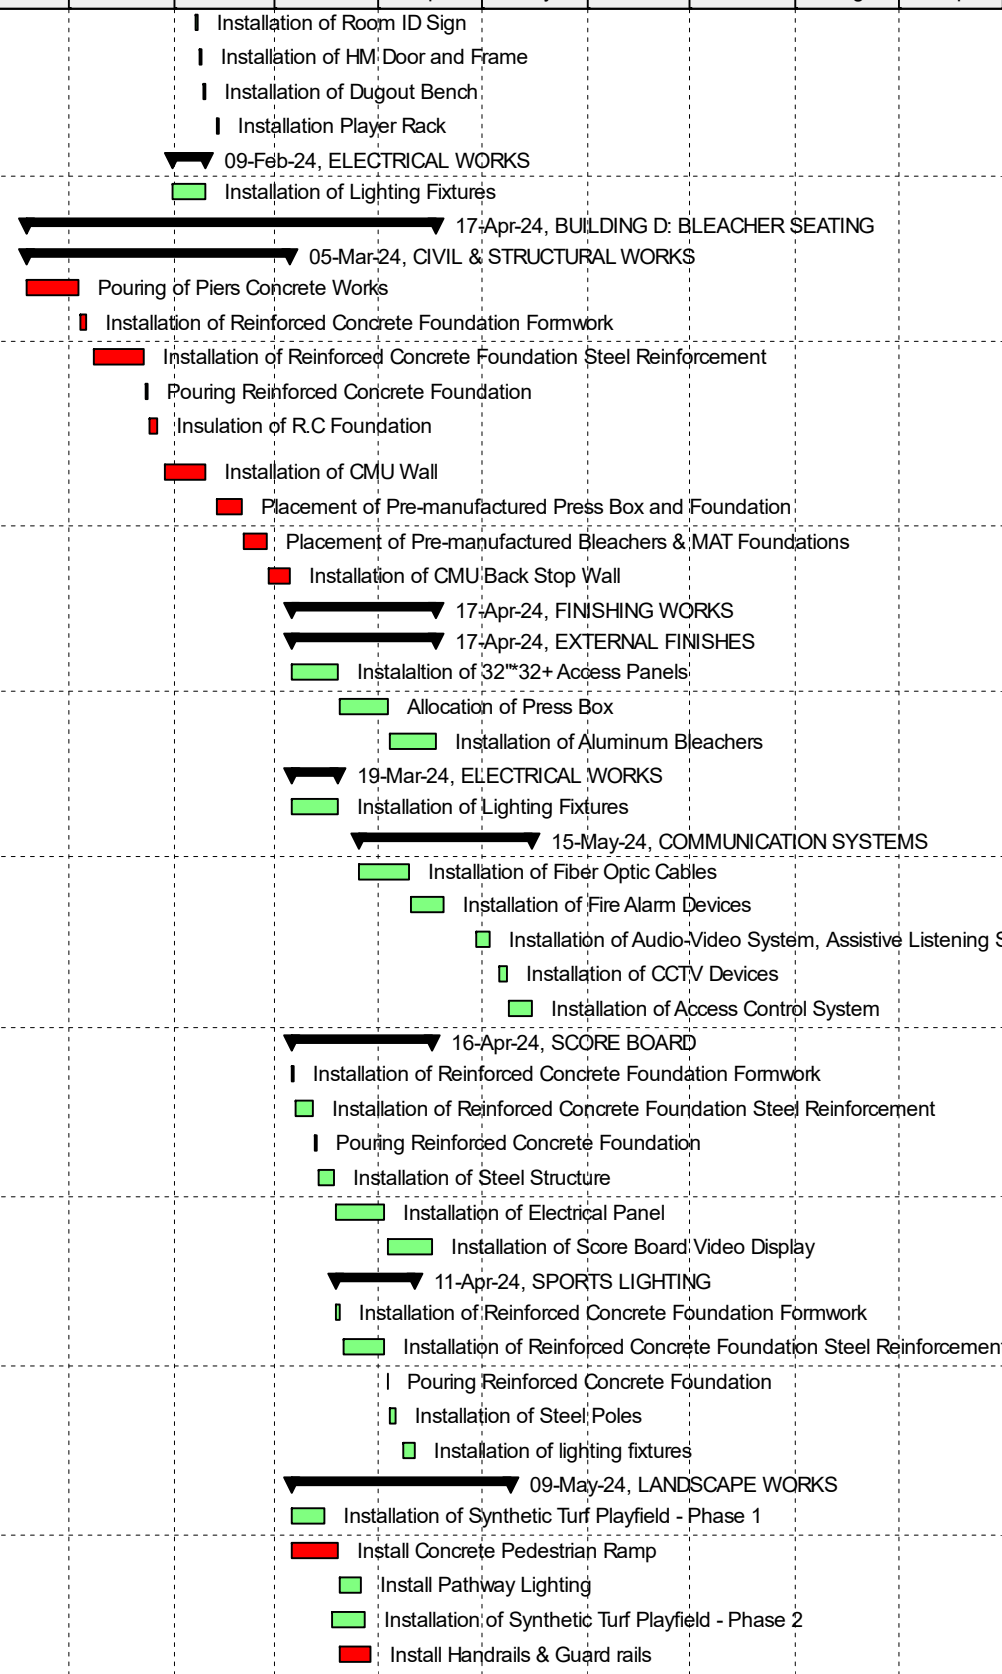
Installation of Room ID Sign
Installation of HM Door and Frame
Installation of Dugout Bench
Installation Player Rack
09-Feb-24, ELECTRICAL WORKS
Installation of Lighting Fixtures
17-Apr-24, BUILDING D: BLEACHER SEATING
05-Mar-24, CIVIL & STRUCTURAL WORKS
Pouring of Piers Concrete Works
Installation of Reinforced Concrete Foundation Formwork
Installation of Reinforced Concrete Foundation Steel Reinforcement
Pouring Reinforced Concrete Foundation
Insulation of R.C Foundation
Installation of CMU Wall
Placement of Pre-manufactured Press Box and Foundation
Placement of Pre-manufactured Bleachers & MAT Foundations
Installation of CMU Back Stop Wall
17-Apr-24, FINISHING WORKS
17-Apr-24, EXTERNAL FINISHES
Instalaltion of 32"*32+ Access Panels
Allocation of Press Box
Installation of Aluminum Bleachers
19-Mar-24, ELECTRICAL WORKS
Installation of Lighting Fixtures
15-May-24, COMMUNICATION SYSTEMS
Installation of Fiber Optic Cables
Installation of Fire Alarm Devices
Installation of Audio-Video System, Assistive Listening S
Installation of CCTV Devices
Installation of Access Control System
16-Apr-24, SCORE BOARD
Installation of Reinforced Concrete Foundation Formwork
Installation of Reinforced Concrete Foundation Steel Reinforcement
Pouring Reinforced Concrete Foundation
Installation of Steel Structure
Installation of Electrical Panel
Installation of Score Board Video Display
11-Apr-24, SPORTS LIGHTING
Installation of Reinforced Concrete Foundation Formwork
Installation of Reinforced Concrete Foundation Steel Reinforcemen
Pouring Reinforced Concrete Foundation
Installation of Steel Poles
Installation of lighting fixtures
09-May-24, LANDSCAPE WORKS
Installation of Synthetic Turf Playfield - Phase 1
Install Concrete Pedestrian Ramp
Install Pathway Lighting
Installation of Synthetic Turf Playfield - Phase 2
Install Handrails & Guard rails